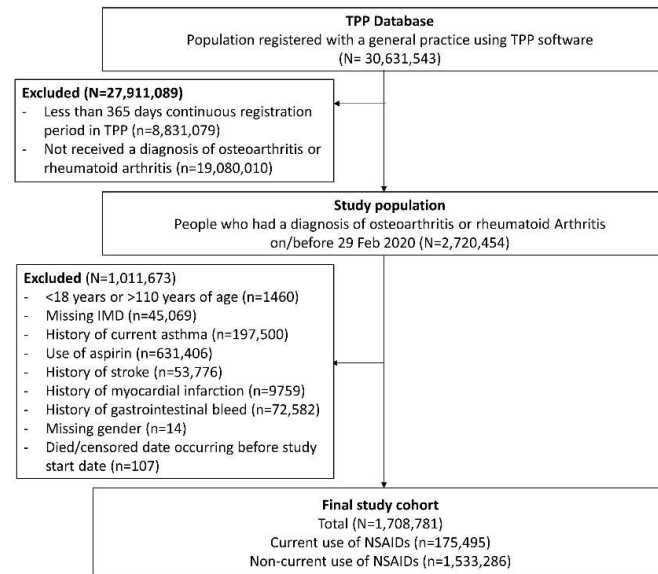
**TPP Database**
Population registered with a general practice using TPP software
(N= 30,631,543)

**Excluded (N=27,911,089)**
- Less than 365 days continuous registration period in TPP (n=8,831,079)
- Not received a diagnosis of osteoarthritis or rheumatoid arthritis (n=19,080,010)

**Study population**
People who had a diagnosis of osteoarthritis or rheumatoid Arthritis on/before 29 Feb 2020 (N=2,720,454)

**Excluded** (N=1,011,673)
- <18 years or >110 years of age (n=1460)
- Missing IMD (n=45,069)
- History of current asthma (n=197,500)
- Use of aspirin (n=631,406)
- History of stroke (n=53,776)
- History of myocardial infarction (n=9759)
- History of gastrointestinal bleed (n=72,582)
- Missing gender (n=14)
- Died/censored date occurring before study start date (n=107)

**Final study cohort**
Total (N=1,708,781)
Current use of NSAIDs (n=175,495)
Non-current use of NSAIDs (n=1,533,286)